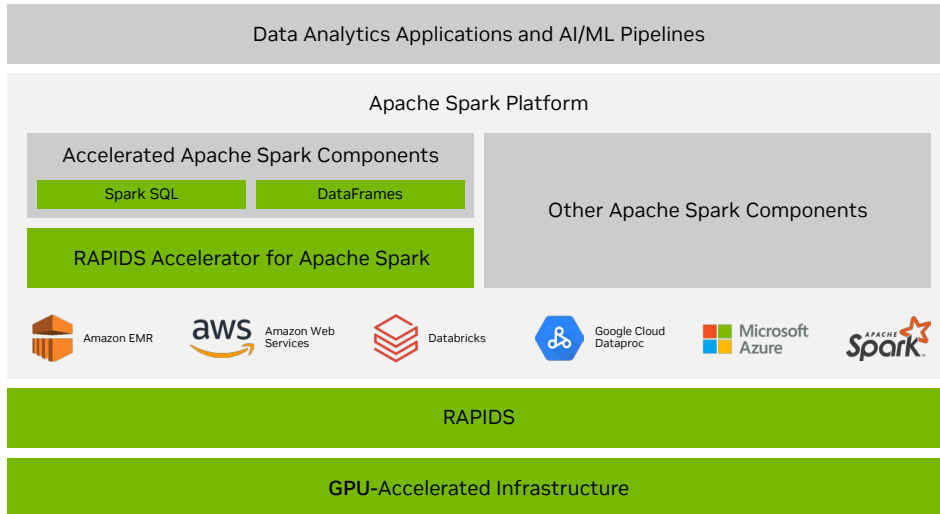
Data Analytics Applications and AI/ML Pipelines

Apache Spark Platform

Accelerated Apache Spark Components

Spark SQL

DataFrames

RAPIDS Accelerator for Apache Spark

Other Apache Spark Components

Amazon EMR

aws

Amazon Web Services

Databricks

Google Cloud Dataproc

Microsoft Azure

APACHE Spark

RAPIDS

GPU-Accelerated Infrastructure